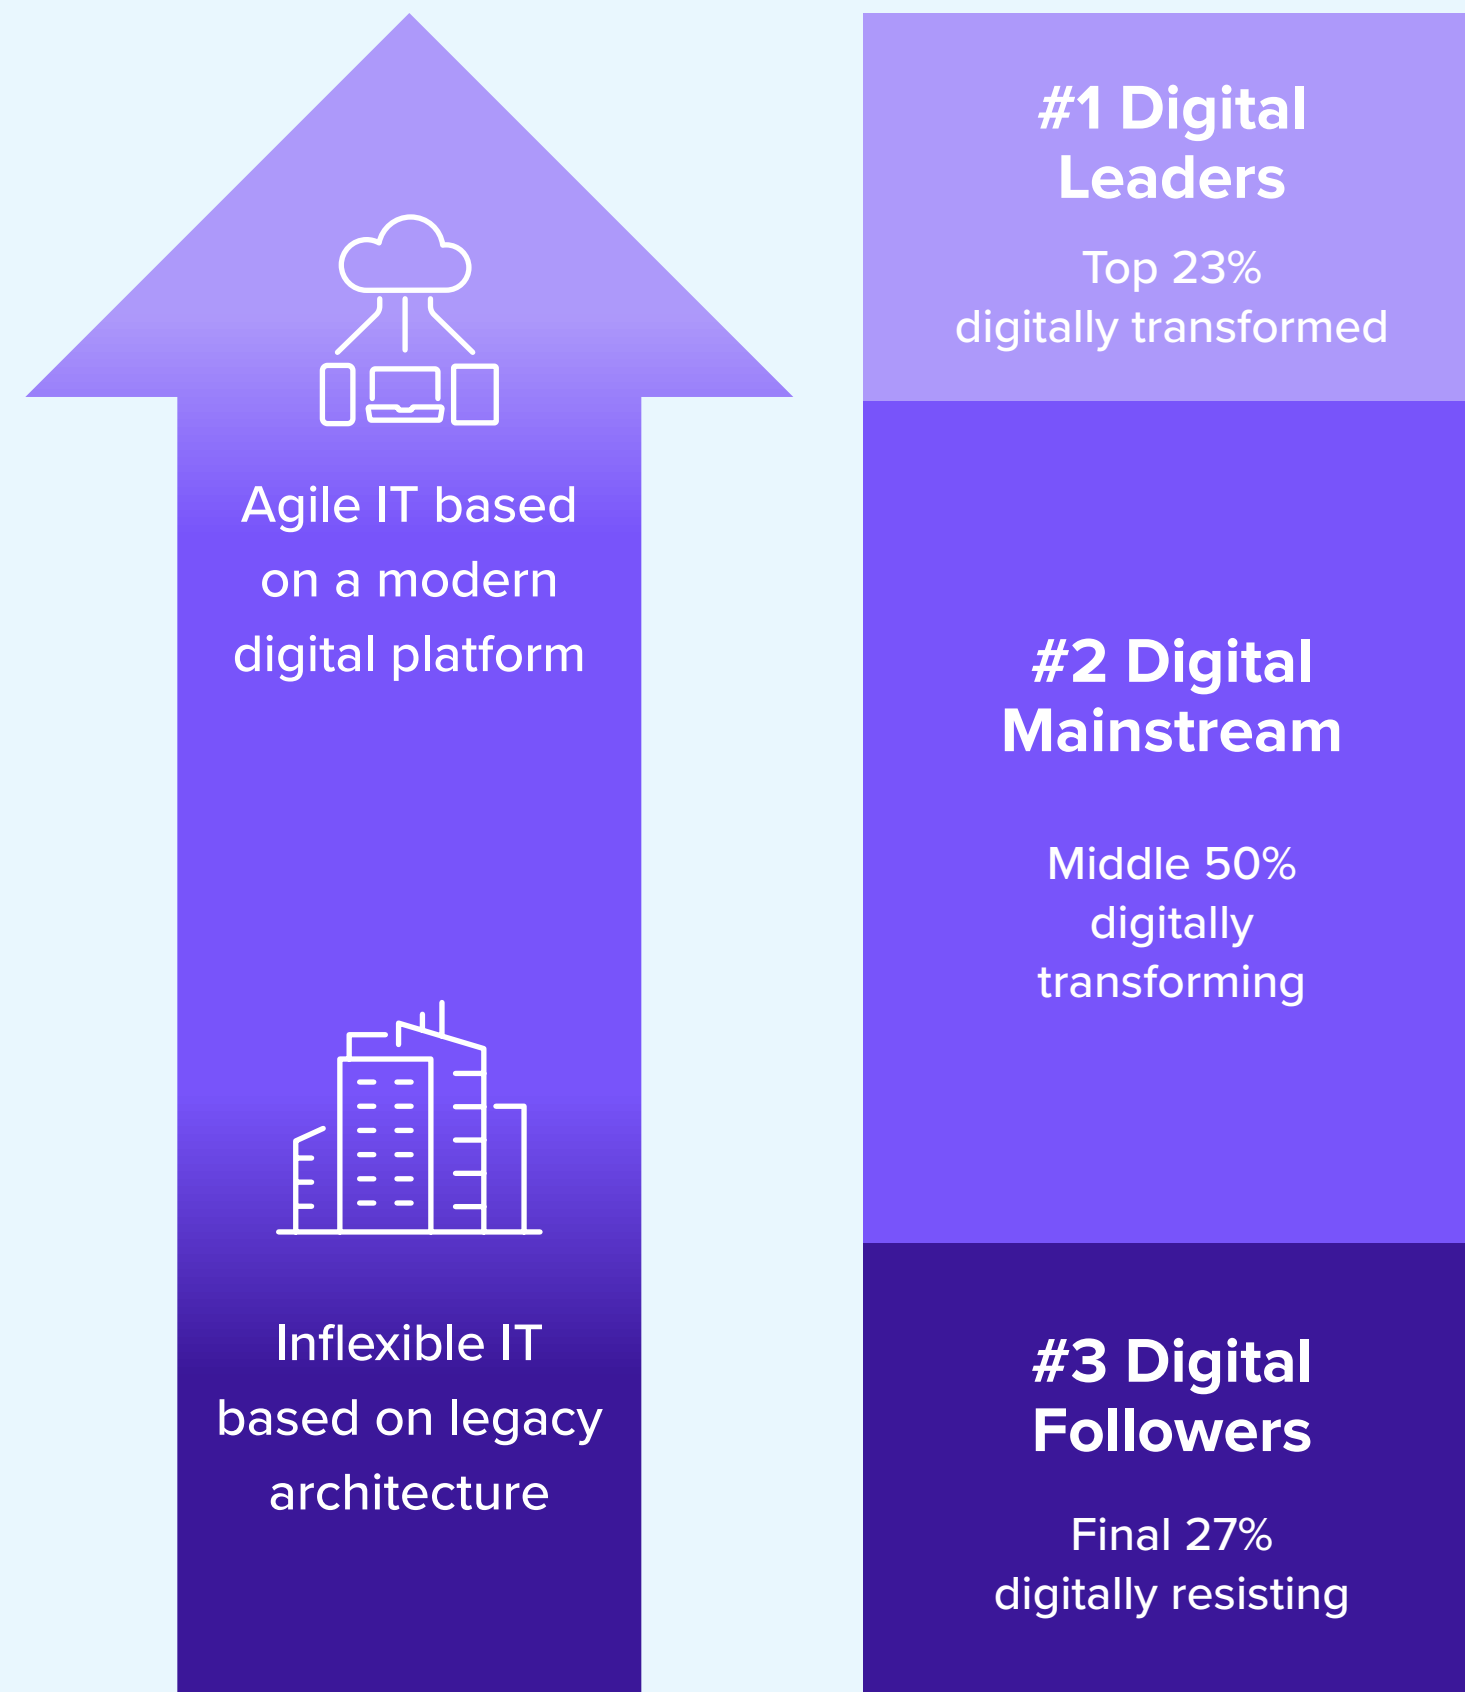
Agile IT based on a modern digital platform

Inflexible IT based on legacy architecture

#1 Digital Leaders

Top 23% digitally transformed

#2 Digital Mainstream

Middle 50% digitally transforming

#3 Digital Followers

Final 27% digitally resisting